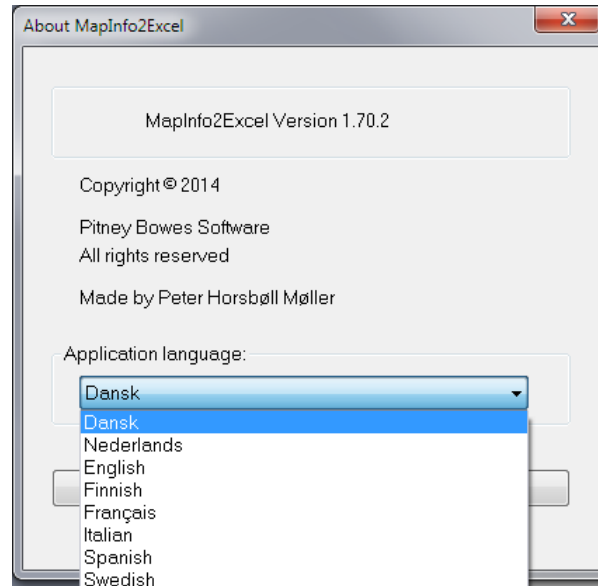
About MapInfo2Excel

MapInfo2Excel Version 1.70.2

Copyright © 2014

Pitney Bowes Software
All rights reserved

Made by Peter Horsbøll Møller

Application language:

Dansk

Dansk
Nederlands
English
Finnish
Français
Italian
Spanish
Swedish